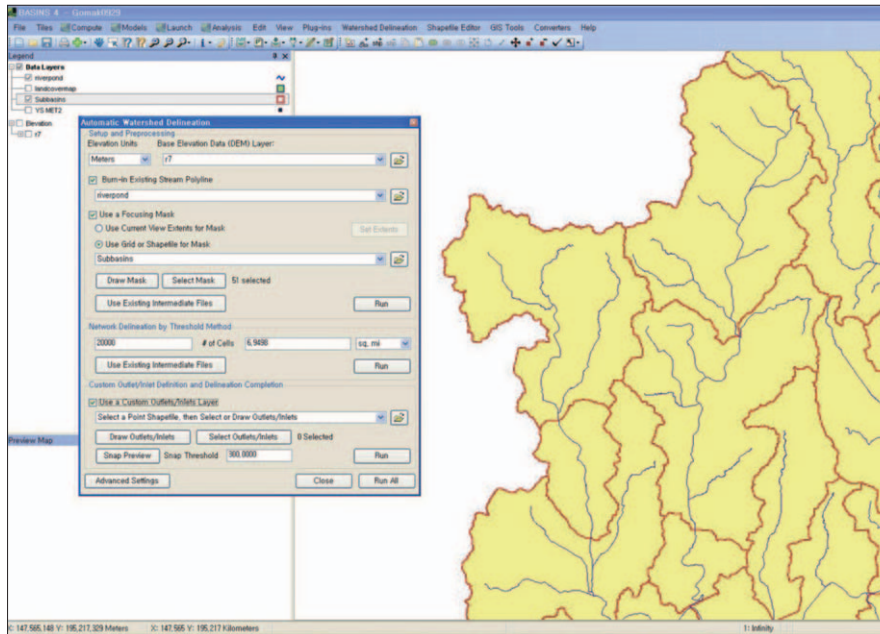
BASINS 4 - Gomati0929

File Tiles Compute Models Launch Analysis Edit View Plug-ins Watershed Delineation Shapefile Editor GIS Tools Converters Help

Legend

Data Layers
riverpond
landcovermap
Subbasins
VS MET2
Elevation
r7

Preview Map

Automatic Watershed Delineation

Setup and Preprocessing
Elevation Units Base Elevation Data (DEM) Layer:
Meters r7
Burn-in Existing Stream Polyline
riverpond
Use a Focusing Mask
Use Current View Extents for Mask Set Extents
Use Grid or Shapefile for Mask
Subbasins
Draw Mask Select Mask 51 selected
Use Existing Intermediate Files Run

Network Delineation by Threshold Method
20000 # of Cells 6.9498 sq. mi
Use Existing Intermediate Files Run

Custom Outlet/Inlet Definition and Delineation Completion
Use a Custom Outlets/Inlets Layer
Select a Point Shapefile, then Select or Draw Outlets/Inlets
Draw Outlets/Inlets Select Outlets/Inlets 0 Selected
Snap Preview Snap Threshold 300.0000 Run

Advanced Settings Close Run All

X: 147,565.148 Y: 195,217.329 Meters X: 147.565 Y: 195.217 Kilometers 1: Infinity